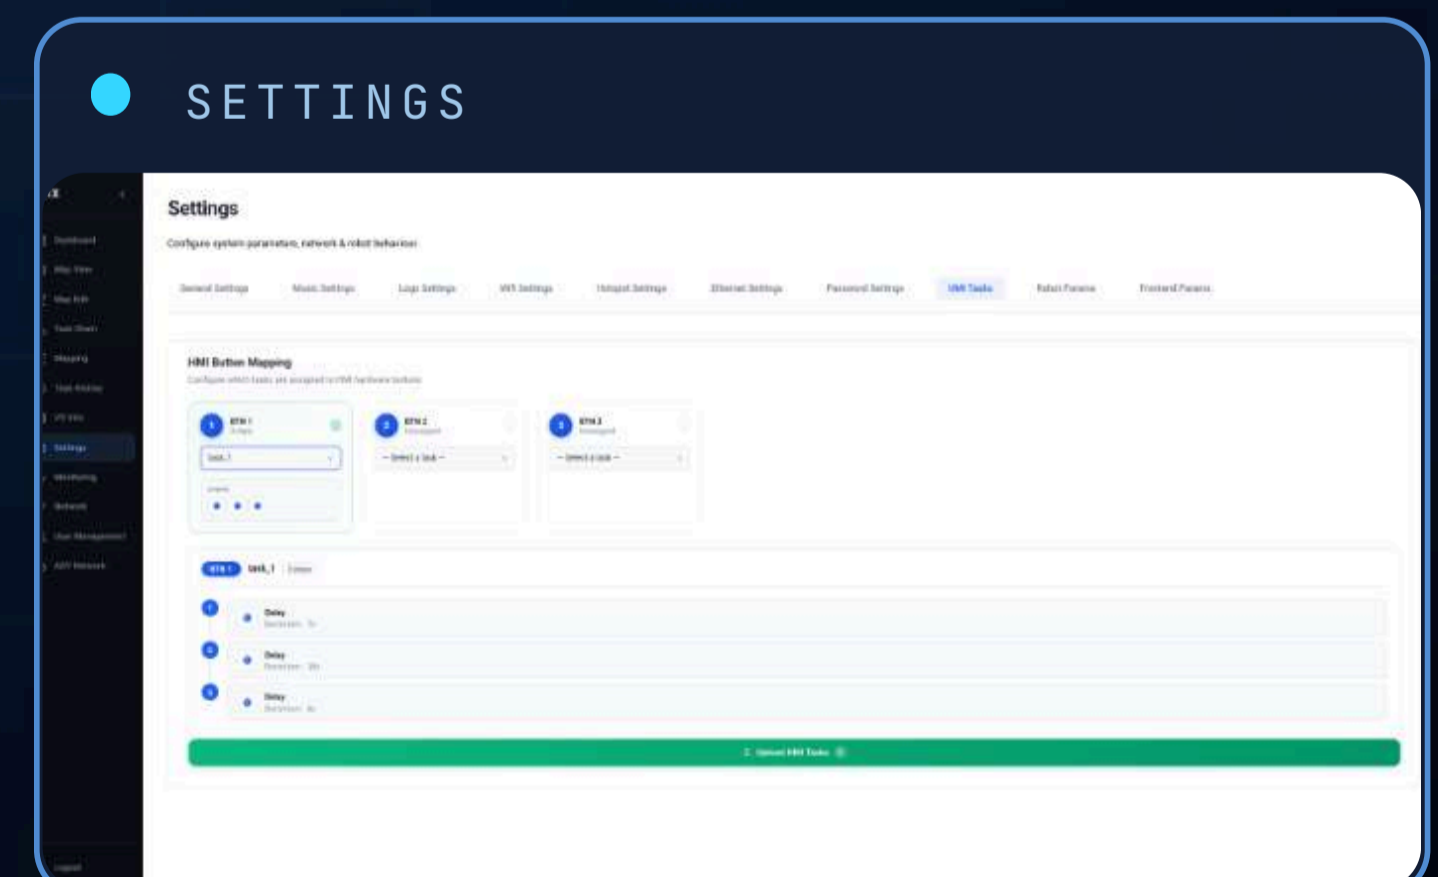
SETTINGS

Settings

Configure system parameters, network & robot behavior

General Settings Music Settings Logs Settings Wifi Settings Hotspot Settings Ethernet Settings Password Settings HMI Tasks Robot Params Frontend Params

HMI Button Mapping

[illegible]

1 BTN 1 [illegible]
task_1

2 BTN 2 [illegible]
-- Select a task --

3 BTN 3 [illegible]
-- Select a task --

BTN 1 task_1 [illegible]

1 Delay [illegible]

2 Delay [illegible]

3 Delay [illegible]

Upload HMI Tasks